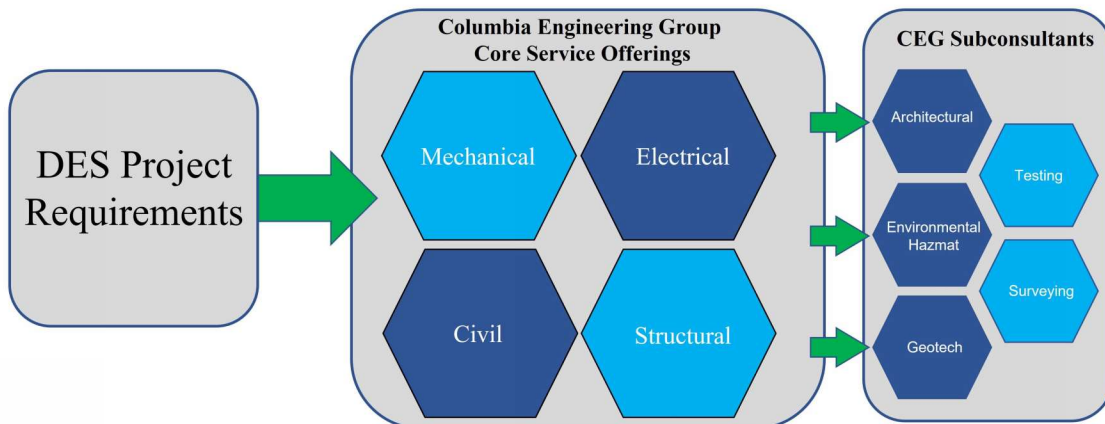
DES Project Requirements

Columbia Engineering Group Core Service Offerings

Mechanical

Electrical

Civil

Structural

CEG Subconsultants

Architectural

Testing

Environmental Hazmat

Surveying

Geotech